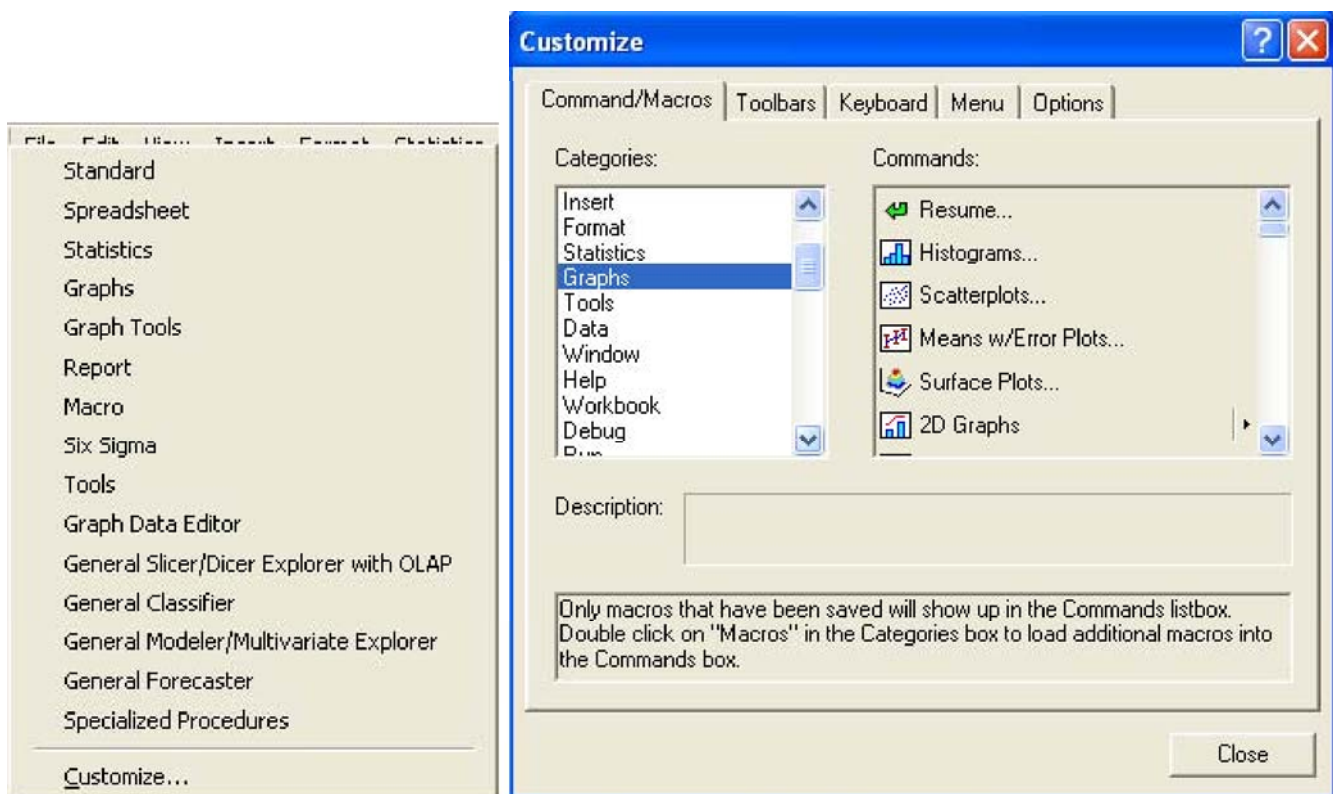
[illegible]

Standard
Spreadsheet
Statistics
Graphs
Graph Tools
Report
Macro
Six Sigma
Tools
Graph Data Editor
General Slicer/Dicer Explorer with OLAP
General Classifier
General Modeler/Multivariate Explorer
General Forecaster
Specialized Procedures
Customize...

Customize

Command/Macros | Toolbars | Keyboard | Menu | Options

Categories:
Insert
Format
Statistics
Graphs
Tools
Data
Window
Help
Workbook
Debug
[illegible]

Commands:
Resume...
Histograms...
Scatterplots...
Means w/Error Plots...
Surface Plots...
2D Graphs

Description:

Only macros that have been saved will show up in the Commands listbox. Double click on "Macros" in the Categories box to load additional macros into the Commands box.

Close